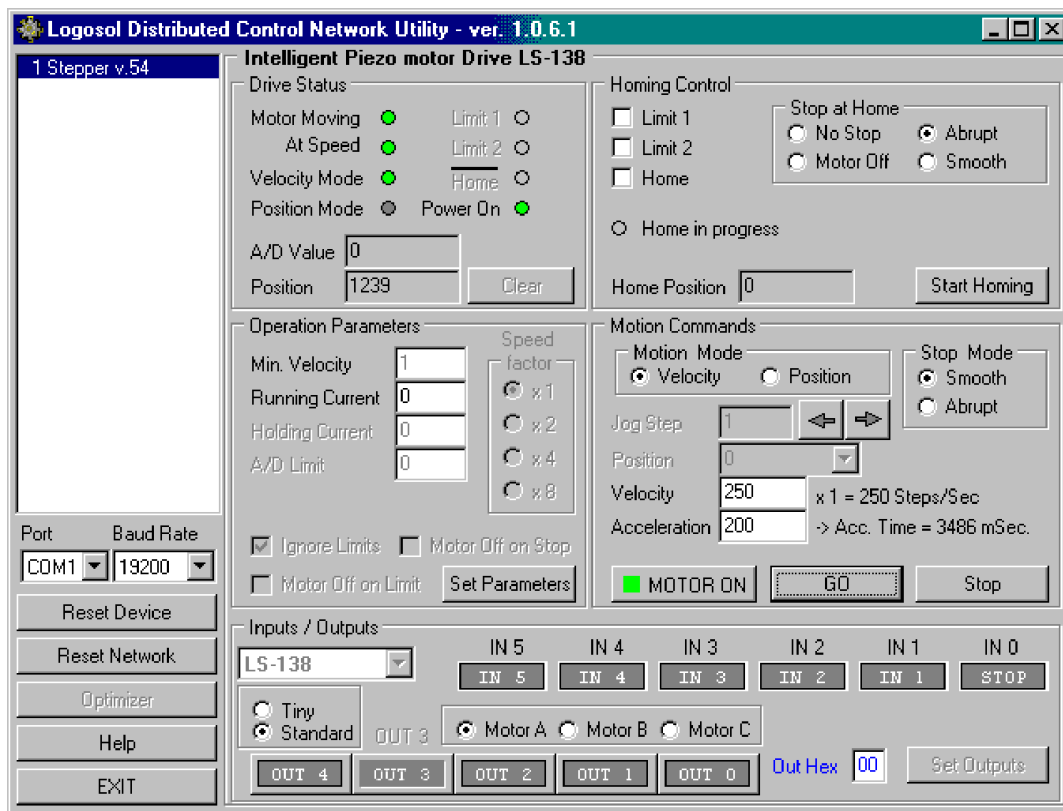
Logosol Distributed Control Network Utility - ver. 1.0.6.1

1 Stepper v.54

Intelligent Piezo motor Drive LS-138

Drive Status
Motor Moving
At Speed
Velocity Mode
Position Mode
Limit 1
Limit 2
Home
Power On
A/D Value 0
Position 1239
Clear

Homing Control
Limit 1
Limit 2
Home
Stop at Home
No Stop
Abrupt
Motor Off
Smooth
Home in progress
Home Position 0
Start Homing

Operation Parameters
Min. Velocity 1
Running Current 0
Holding Current 0
A/D Limit 0
Speed factor
x 1
x 2
x 4
x 8
Ignore Limits
Motor Off on Stop
Motor Off on Limit
Set Parameters

Motion Commands
Motion Mode
Velocity
Position
Stop Mode
Smooth
Abrupt
Jog Step 1
Position 0
Velocity 250
x 1 = 250 Steps/Sec
Acceleration 200
-> Acc. Time = 3486 mSec.
MOTOR ON
GO
Stop

Port
Baud Rate
COM1
19200
Reset Device
Reset Network
Optimizer
Help
EXIT

Inputs / Outputs
LS-138
IN 5
IN 4
IN 3
IN 2
IN 1
IN 0
IN 5
IN 4
IN 3
IN 2
IN 1
STOP
Tiny
Standard
OUT 3
Motor A
Motor B
Motor C
OUT 4
OUT 3
OUT 2
OUT 1
OUT 0
Out Hex 00
Set Outputs